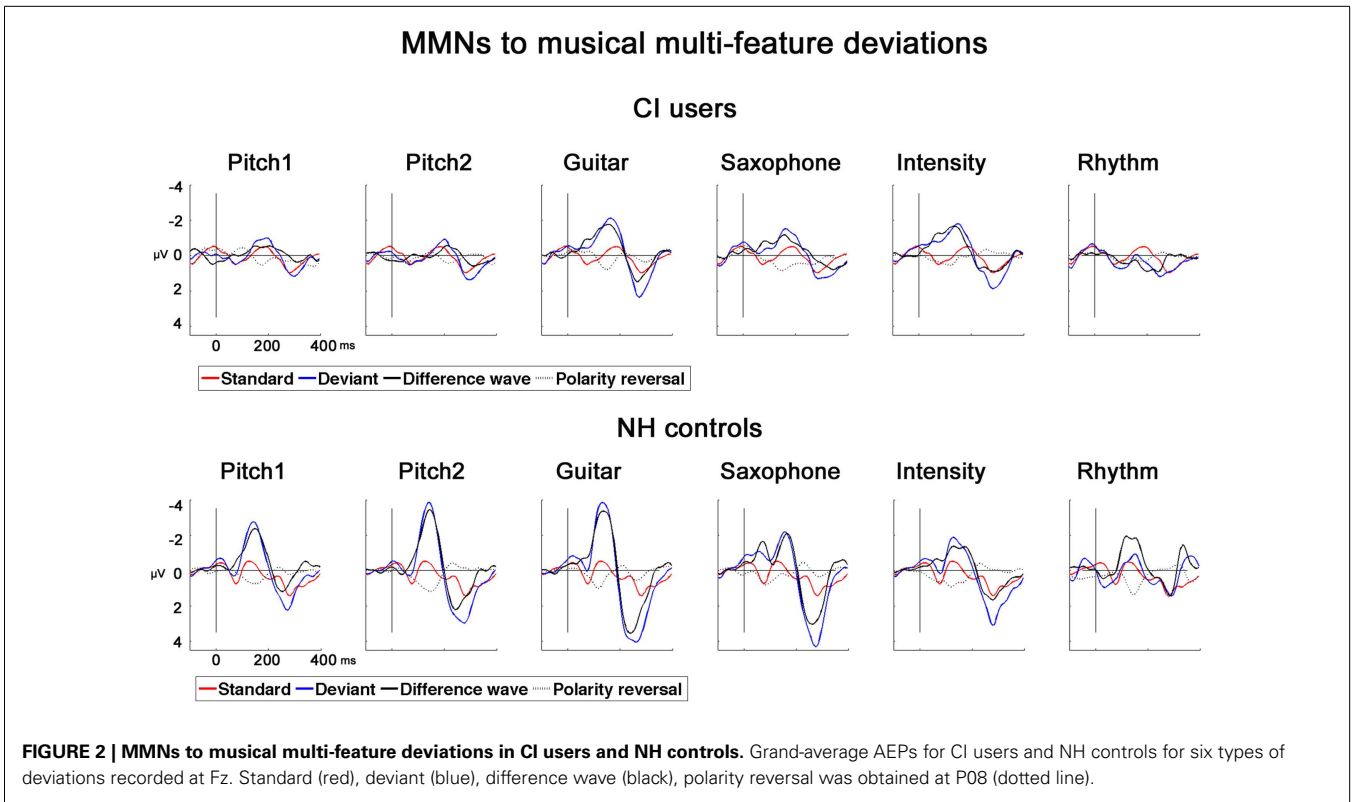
MMNs to musical multi-feature deviations

CI users

Pitch1

Pitch2

Guitar

Saxophone

Intensity

Rhythm

-4
-2
μV 0
2
4

0 200 400 ms

Standard Deviant Difference wave Polarity reversal

NH controls

Pitch1

Pitch2

Guitar

Saxophone

Intensity

Rhythm

-4
-2
μV 0
2
4

0 200 400 ms

Standard Deviant Difference wave Polarity reversal

**FIGURE 2 | MMNs to musical multi-feature deviations in CI users and NH controls.** Grand-average AEPs for CI users and NH controls for six types of deviations recorded at Fz. Standard (red), deviant (blue), difference wave (black), polarity reversal was obtained at P08 (dotted line).